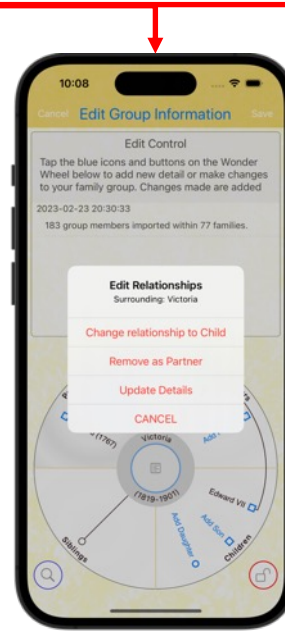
10:08

Cancel Edit Group Information Save

Edit Control

Tap the blue icons and buttons on the Wonder Wheel below to add new detail or make changes to your family group. Changes made are added

2023-02-23 20:30:33

183 group members imported within 77 families.

Edit Relationships
Surrounding: Victoria

Change relationship to Child

Remove as Partner

Update Details

CANCEL

(1767)

Victoria

(1819-1901)

Add

Edward VII

Add Son

Add Daughter

Siblings

Children